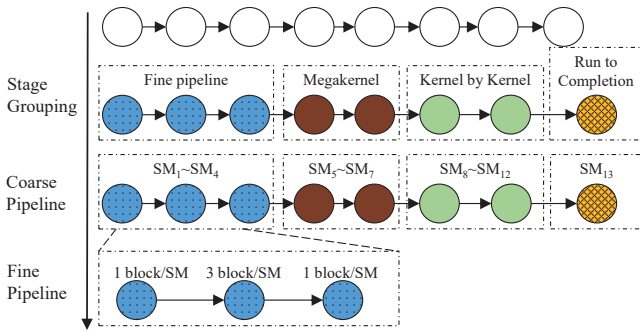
Stage Grouping

Fine pipeline

Megakernel

Kernel by Kernel

Run to Completion

Coarse Pipeline

SM$_1$~SM$_4$

SM$_5$~SM$_7$

SM$_8$~SM$_{12}$

SM$_{13}$

Fine Pipeline

1 block/SM

3 block/SM

1 block/SM